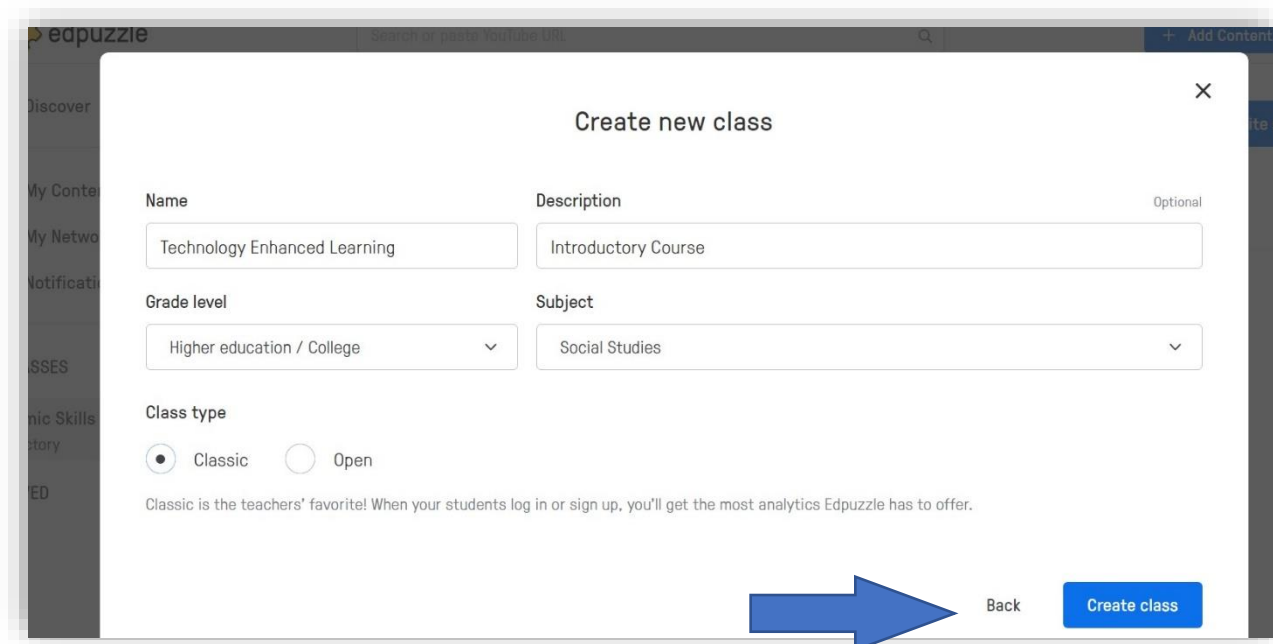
edpuzzle

Search or paste YouTube URL

+ Add Content

Discover

My Conte

My Netwo

Notificati

SSES

nic Skills

tory

ED

×

Create new class

Name

Technology Enhanced Learning

Description

Optional

Introductory Course

Grade level

Higher education / College

Subject

Social Studies

Class type

Classic

Open

Classic is the teachers' favorite! When your students log in or sign up, you'll get the most analytics Edpuzzle has to offer.

Back

Create class